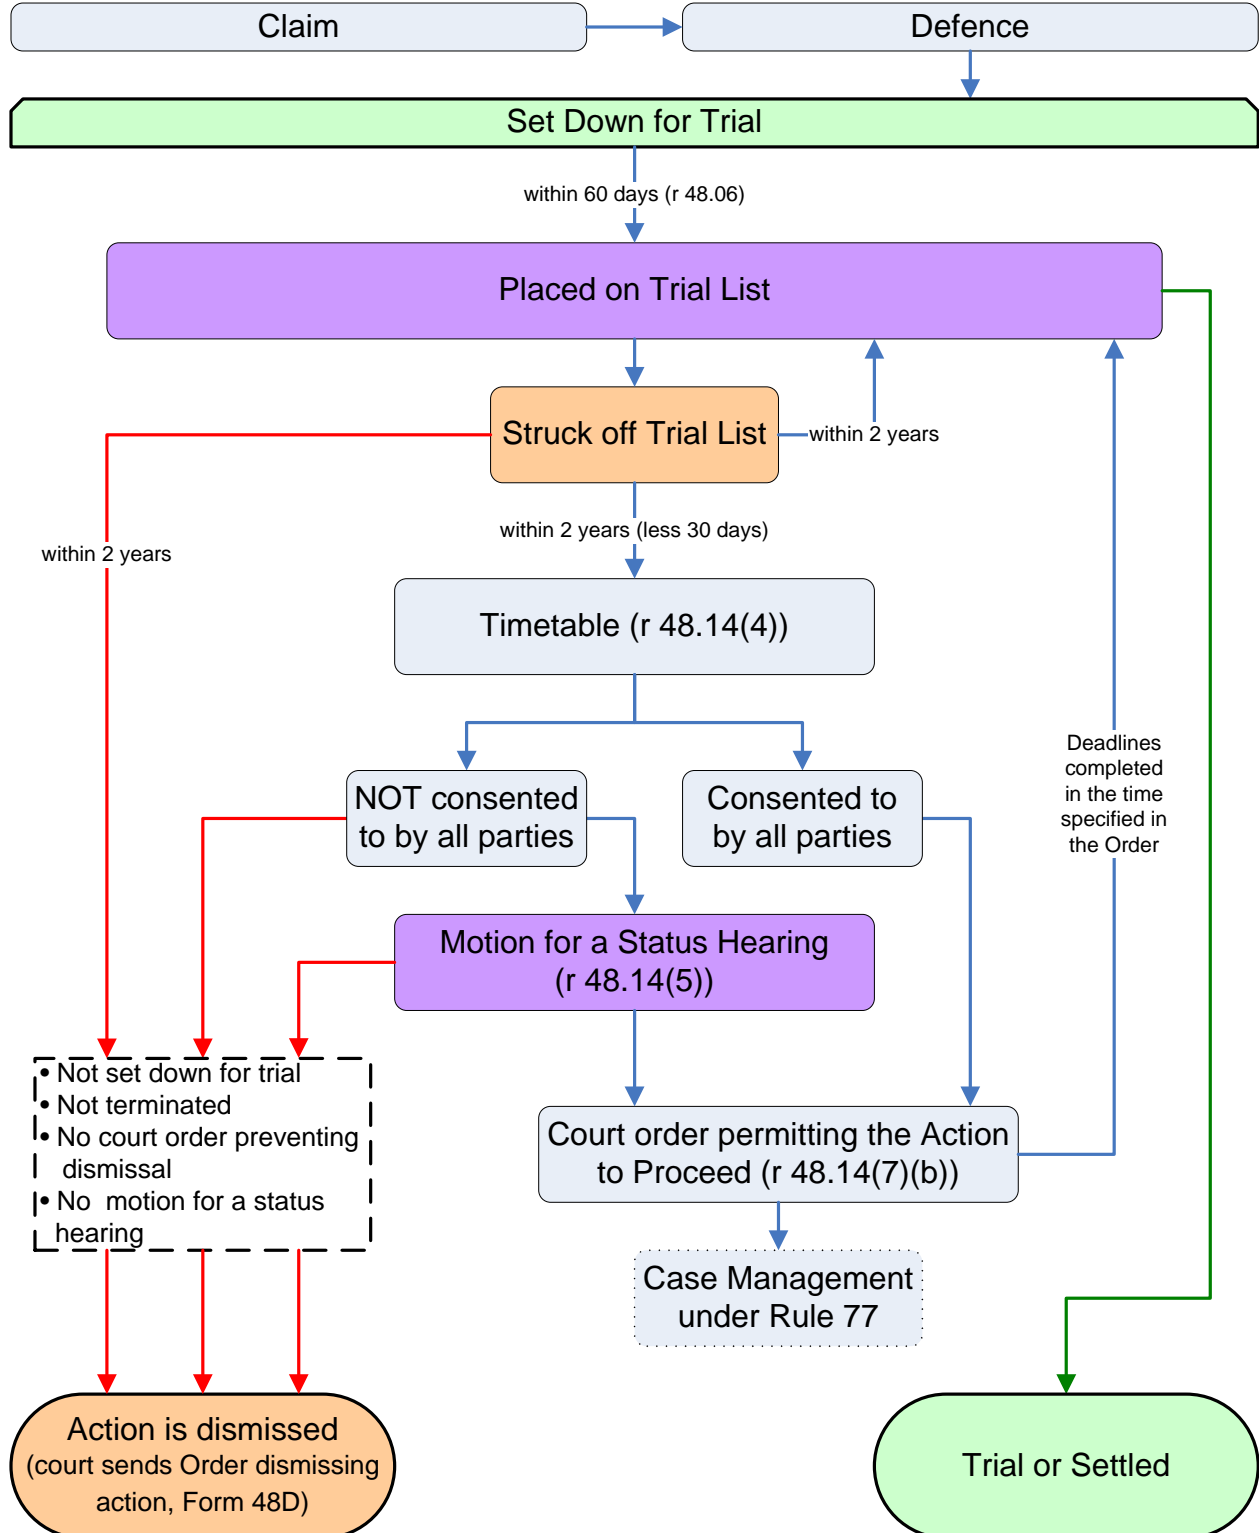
Claim

Defence

Set Down for Trial

within 60 days (r 48.06)

Placed on Trial List

Struck off Trial List

within 2 years

within 2 years

within 2 years (less 30 days)

Timetable (r 48.14(4))

NOT consented to by all parties

Consented to by all parties

Deadlines completed in the time specified in the Order

Motion for a Status Hearing (r 48.14(5))

• Not set down for trial
• Not terminated
• No court order preventing dismissal
• No motion for a status hearing

Court order permitting the Action to Proceed (r 48.14(7)(b))

Case Management under Rule 77

Action is dismissed (court sends Order dismissing action, Form 48D)

Trial or Settled